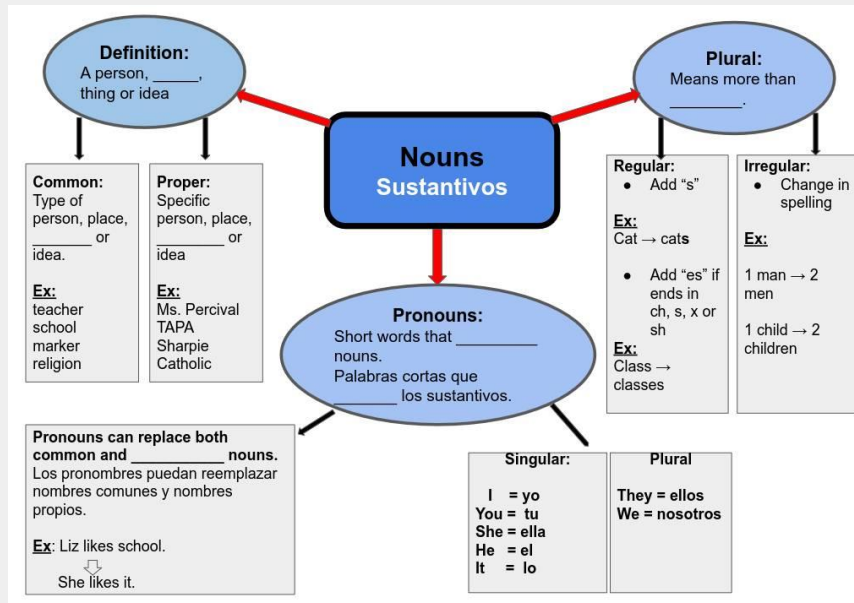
Definition:
A person, _____, thing or idea

Common:
Type of person, place, _______ or idea.

Ex:
teacher
school
marker
religion

Proper:
Specific person, place, ________ or idea

Ex:
Ms. Percival
TAPA
Sharpie
Catholic

Nouns
Sustantivos

Plural:
Means more than ________.

Regular:
• Add "s"

Ex:
Cat → cats

• Add "es" if ends in ch, s, x or sh

Ex:
Class → classes

Irregular:
• Change in spelling

Ex:
1 man → 2 men

1 child → 2 children

Pronouns:
Short words that _________ nouns.
Palabras cortas que _______ los sustantivos.

Pronouns can replace both common and ___________ nouns.
Los pronombres puedan reemplazar nombres comunes y nombres propios.

Ex: Liz likes school.
She likes it.

| Singular: | Plural |
|---|---|
| I = yo<br>You = tu<br>She = ella<br>He = el<br>It = lo | They = ellos<br>We = nosotros |